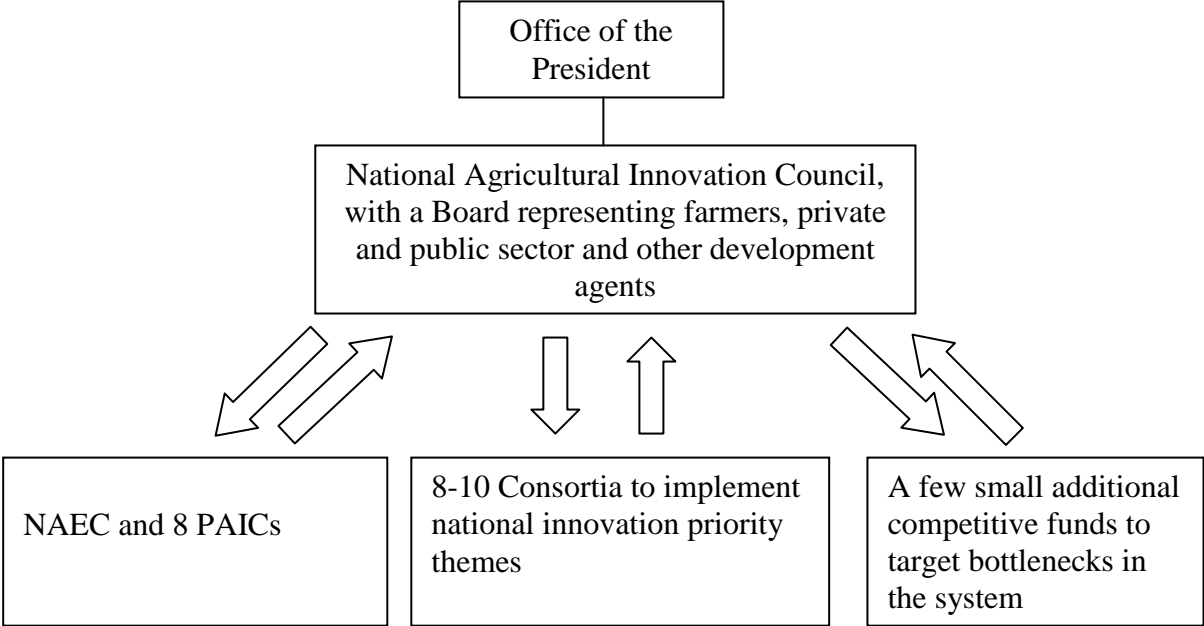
Office of the President

National Agricultural Innovation Council, with a Board representing farmers, private and public sector and other development agents

NAEC and 8 PAICs

8-10 Consortia to implement national innovation priority themes

A few small additional competitive funds to target bottlenecks in the system